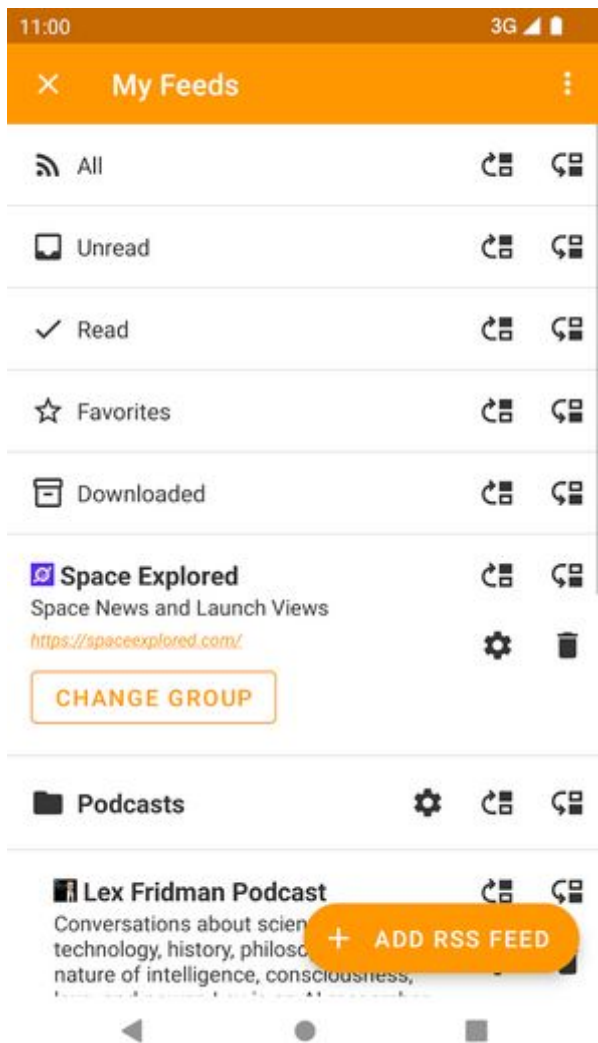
11:00 3G

My Feeds

All

Unread

Read

Favorites

Downloaded

Space Explored
Space News and Launch Views
https://spaceexplored.com/

CHANGE GROUP

Podcasts

Lex Fridman Podcast
Conversations about scien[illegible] technology, history, philoso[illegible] nature of intelligence, consciousness, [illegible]

+ ADD RSS FEED